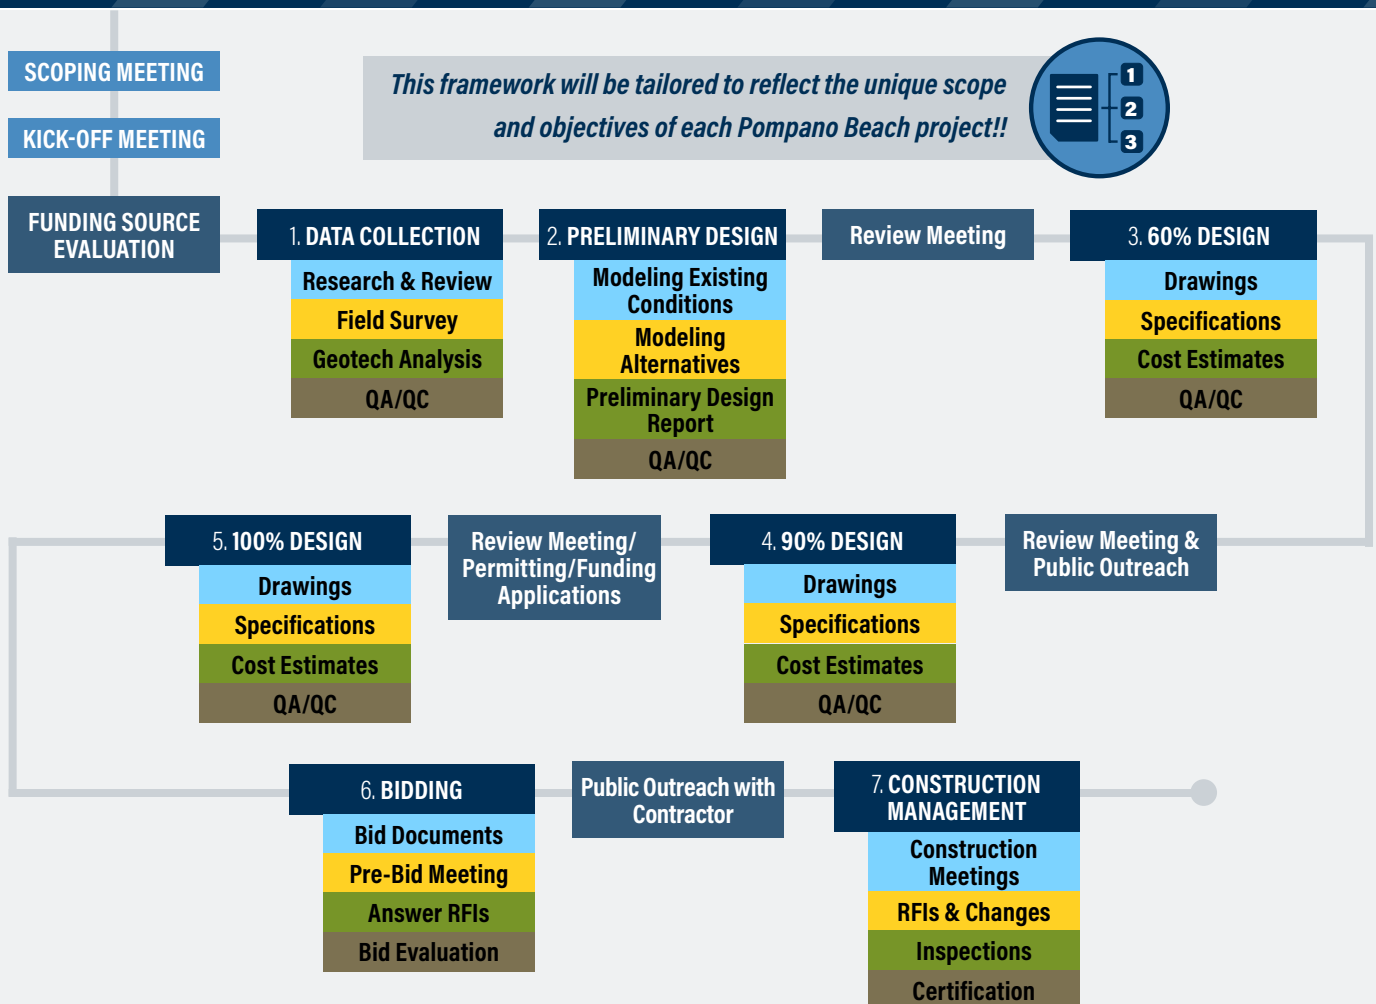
SCOPING MEETING

KICK-OFF MEETING

This framework will be tailored to reflect the unique scope and objectives of each Pompano Beach project!!

1
2
3

FUNDING SOURCE EVALUATION

1. DATA COLLECTION
Research & Review
Field Survey
Geotech Analysis
QA/QC

2. PRELIMINARY DESIGN
Modeling Existing Conditions
Modeling Alternatives
Preliminary Design Report
QA/QC

Review Meeting

3. 60% DESIGN
Drawings
Specifications
Cost Estimates
QA/QC

Review Meeting & Public Outreach

4. 90% DESIGN
Drawings
Specifications
Cost Estimates
QA/QC

Review Meeting/ Permitting/Funding Applications

5. 100% DESIGN
Drawings
Specifications
Cost Estimates
QA/QC

6. BIDDING
Bid Documents
Pre-Bid Meeting
Answer RFIs
Bid Evaluation

Public Outreach with Contractor

7. CONSTRUCTION MANAGEMENT
Construction Meetings
RFIs & Changes
Inspections
Certification